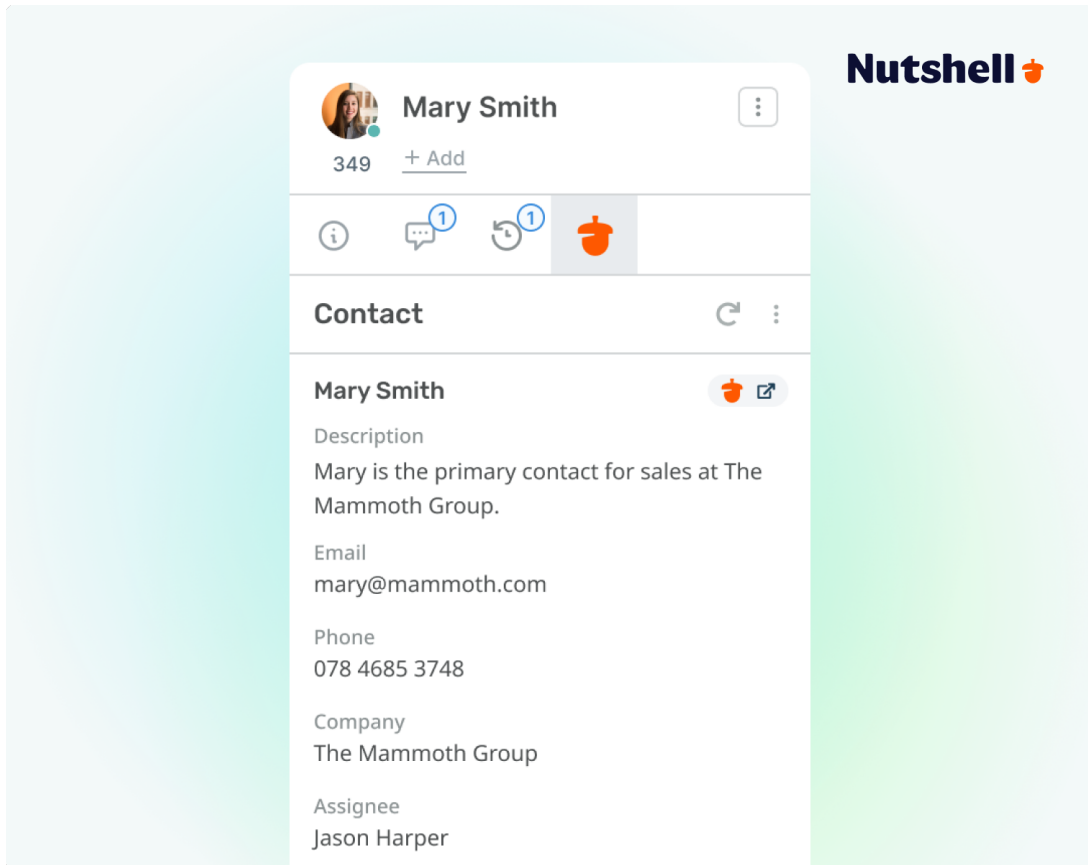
Nutshell

Mary Smith

349

+ Add

1

1

Contact

Mary Smith

Description

Mary is the primary contact for sales at The Mammoth Group.

Email

mary@mammoth.com

Phone

078 4685 3748

Company

The Mammoth Group

Assignee

Jason Harper